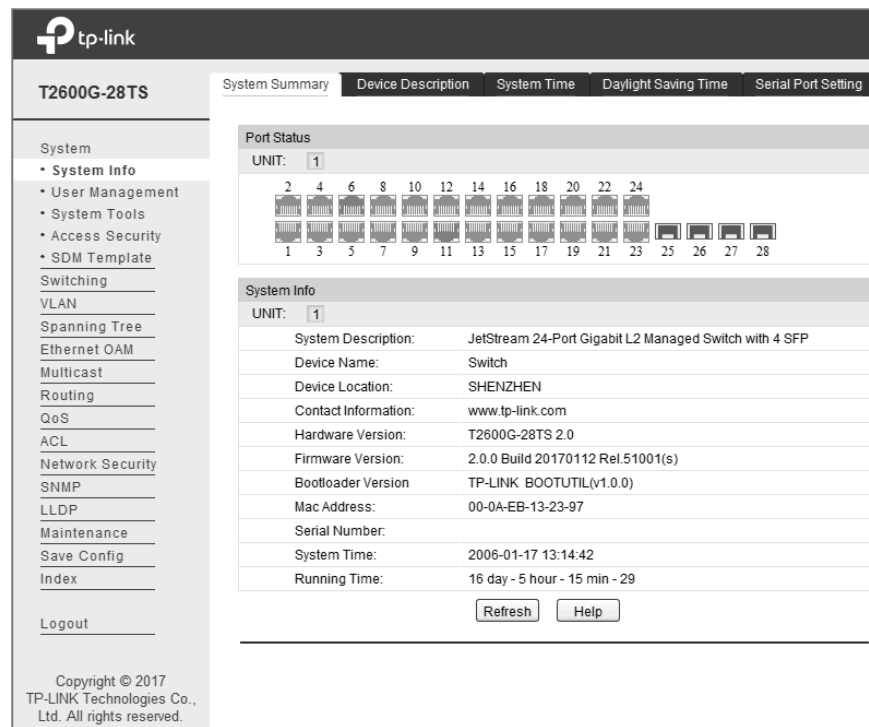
tp-link

T2600G-28TS

System Summary | Device Description | System Time | Daylight Saving Time | Serial Port Setting

System
• System Info
• User Management
• System Tools
• Access Security
• SDM Template
Switching
VLAN
Spanning Tree
Ethernet OAM
Multicast
Routing
QoS
ACL
Network Security
SNMP
LLDP
Maintenance
Save Config
Index

Logout

Copyright © 2017 TP-LINK Technologies Co., Ltd. All rights reserved.

Port Status
UNIT: 1

2 4 6 8 10 12 14 16 18 20 22 24
1 3 5 7 9 11 13 15 17 19 21 23 25 26 27 28

System Info
UNIT: 1

| | |
|---|---|
| System Description: | JetStream 24-Port Gigabit L2 Managed Switch with 4 SFP |
| Device Name: | Switch |
| Device Location: | SHENZHEN |
| Contact Information: | www.tp-link.com |
| Hardware Version: | T2600G-28TS 2.0 |
| Firmware Version: | 2.0.0 Build 20170112 Rel.51001(s) |
| Bootloader Version | TP-LINK BOOTUTIL(v1.0.0) |
| Mac Address: | 00-0A-EB-13-23-97 |
| Serial Number: | |
| System Time: | 2006-01-17 13:14:42 |
| Running Time: | 16 day - 5 hour - 15 min - 29 |

Refresh Help